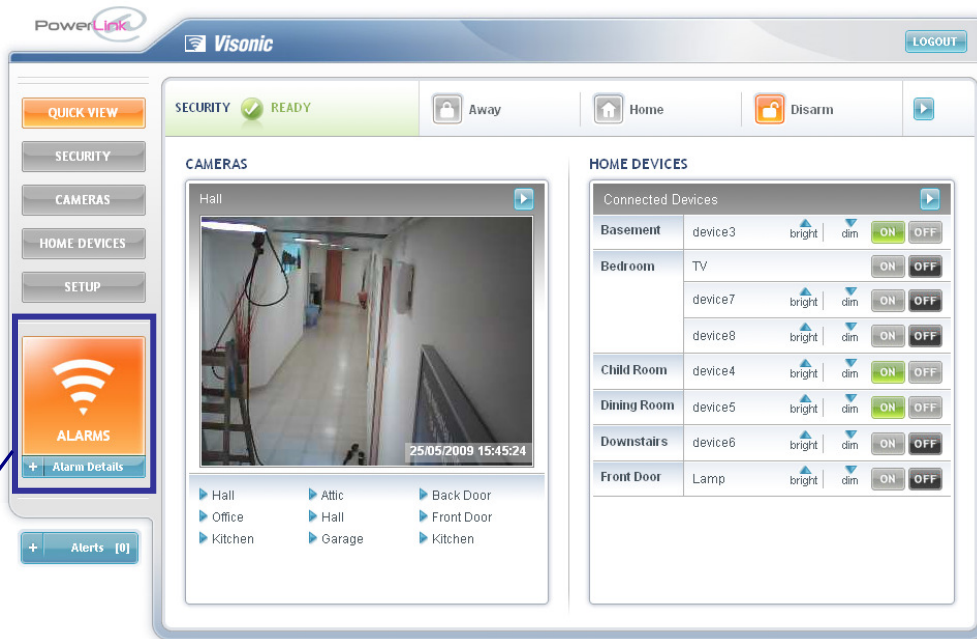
PowerLink

Visonic

LOGOUT

QUICK VIEW
SECURITY
CAMERAS
HOME DEVICES
SETUP

ALARMS
+ Alarm Details

+ Alerts [0]

SECURITY READY
Away
Home
Disarm

CAMERAS

Hall

25/05/2009 15:45:24

Hall
Office
Kitchen
Attic
Hall
Garage
Back Door
Front Door
Kitchen

HOME DEVICES

Connected Devices

| | | | | | |
|---|---|---|---|---|---|
| Basement | device3 | bright | dim | ON | OFF |
| Bedroom | TV | | | ON | OFF |
| | device7 | bright | dim | ON | OFF |
| | device8 | bright | dim | ON | OFF |
| Child Room | device4 | bright | dim | ON | OFF |
| Dining Room | device5 | bright | dim | ON | OFF |
| Downstairs | device6 | bright | dim | ON | OFF |
| Front Door | Lamp | bright | dim | ON | OFF |